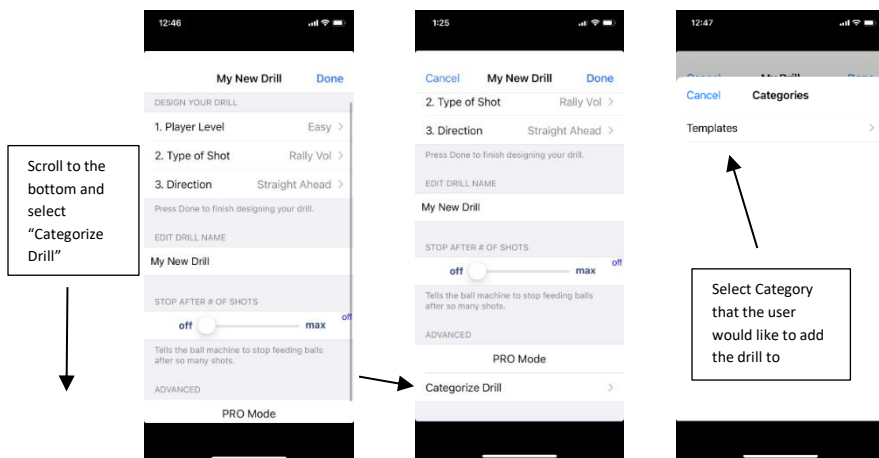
Scroll to the bottom and select “Categorize Drill”

12:46

My New Drill Done

DESIGN YOUR DRILL

1. Player Level Easy >

2. Type of Shot Rally Vol >

3. Direction Straight Ahead >

Press Done to finish designing your drill.

EDIT DRILL NAME

My New Drill

STOP AFTER # OF SHOTS

off max off

Tells the ball machine to stop feeding balls after so many shots.

ADVANCED

PRO Mode

1:25

Cancel My New Drill Done

2. Type of Shot Rally Vol >

3. Direction Straight Ahead >

Press Done to finish designing your drill.

EDIT DRILL NAME

My New Drill

STOP AFTER # OF SHOTS

off max off

Tells the ball machine to stop feeding balls after so many shots.

ADVANCED

PRO Mode

Categorize Drill >

12:47

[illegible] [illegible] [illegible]

Cancel Categories

Templates >

Select Category that the user would like to add the drill to